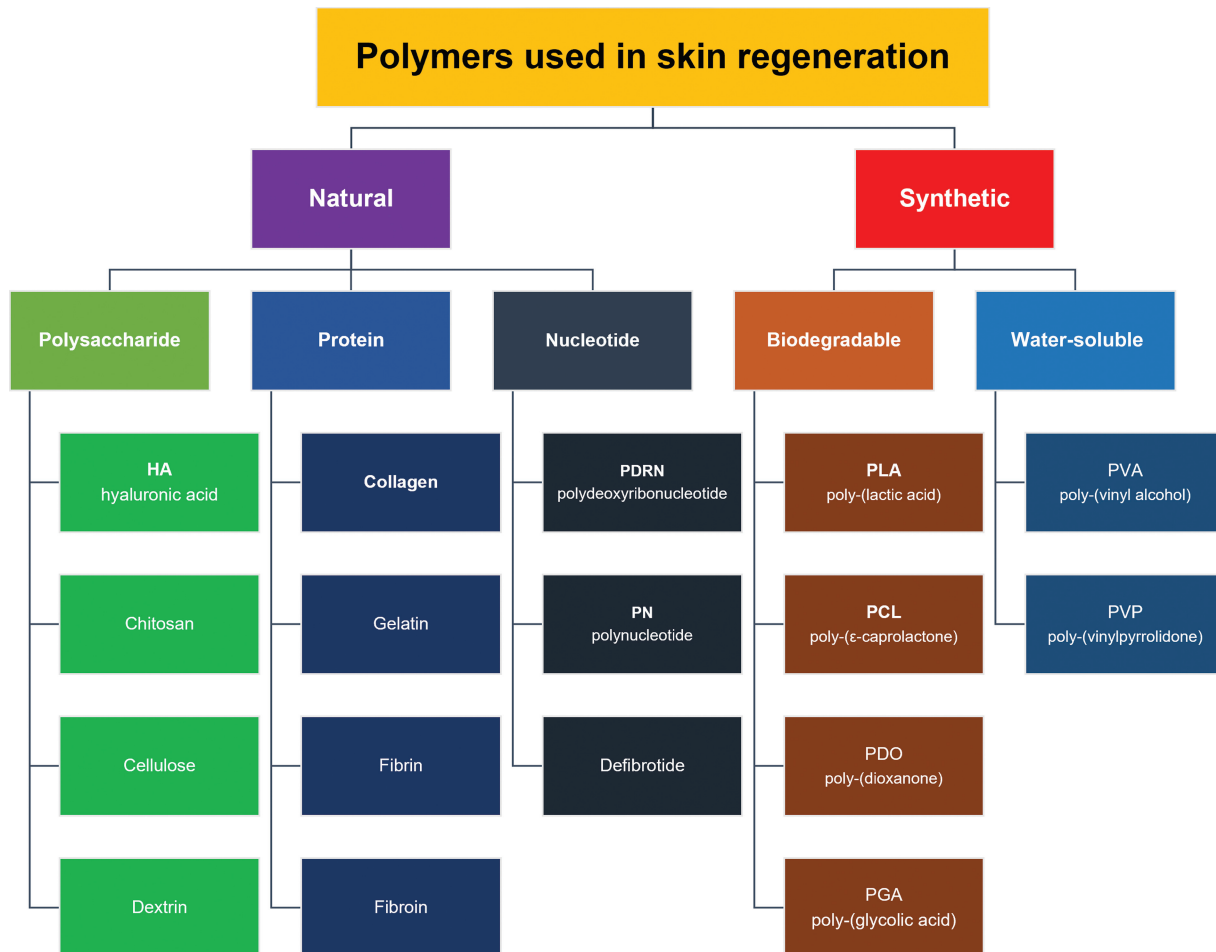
Polymers used in skin regeneration

Natural

Synthetic

Polysaccharide

Protein

Nucleotide

Biodegradable

Water-soluble

HA
hyaluronic acid

Chitosan

Cellulose

Dextrin

Collagen

Gelatin

Fibrin

Fibroin

PDRN
polydeoxyribonucleotide

PN
polynucleotide

Defibrotide

PLA
poly-(lactic acid)

PCL
poly-(ε-caprolactone)

PDO
poly-(dioxanone)

PGA
poly-(glycolic acid)

PVA
poly-(vinyl alcohol)

PVP
poly-(vinylpyrrolidone)